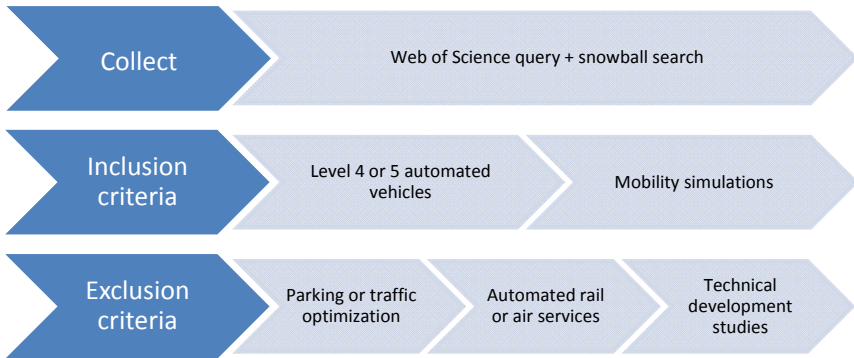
Collect

Web of Science query + snowball search

Inclusion criteria

Level 4 or 5 automated vehicles

Mobility simulations

Exclusion criteria

Parking or traffic optimization

Automated rail or air services

Technical development studies